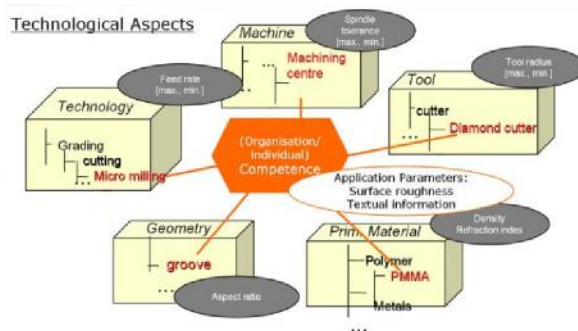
Technological Aspects

Machine

...

Machining centre

Spindle tolerance [max., min.]

Feed rate [max., min.]

Tool radius [max., min.]

Tool

cutter

...

Diamond cutter

Technology

Grading

cutting

...

Micro milling

(Organisation/ individual) Competence

Application Parameters: Surface roughness Textual information

Density Refraction index

Geometry

groove

...

Aspect ratio

Prim. Material

Polymer

PMMA

Metals

...